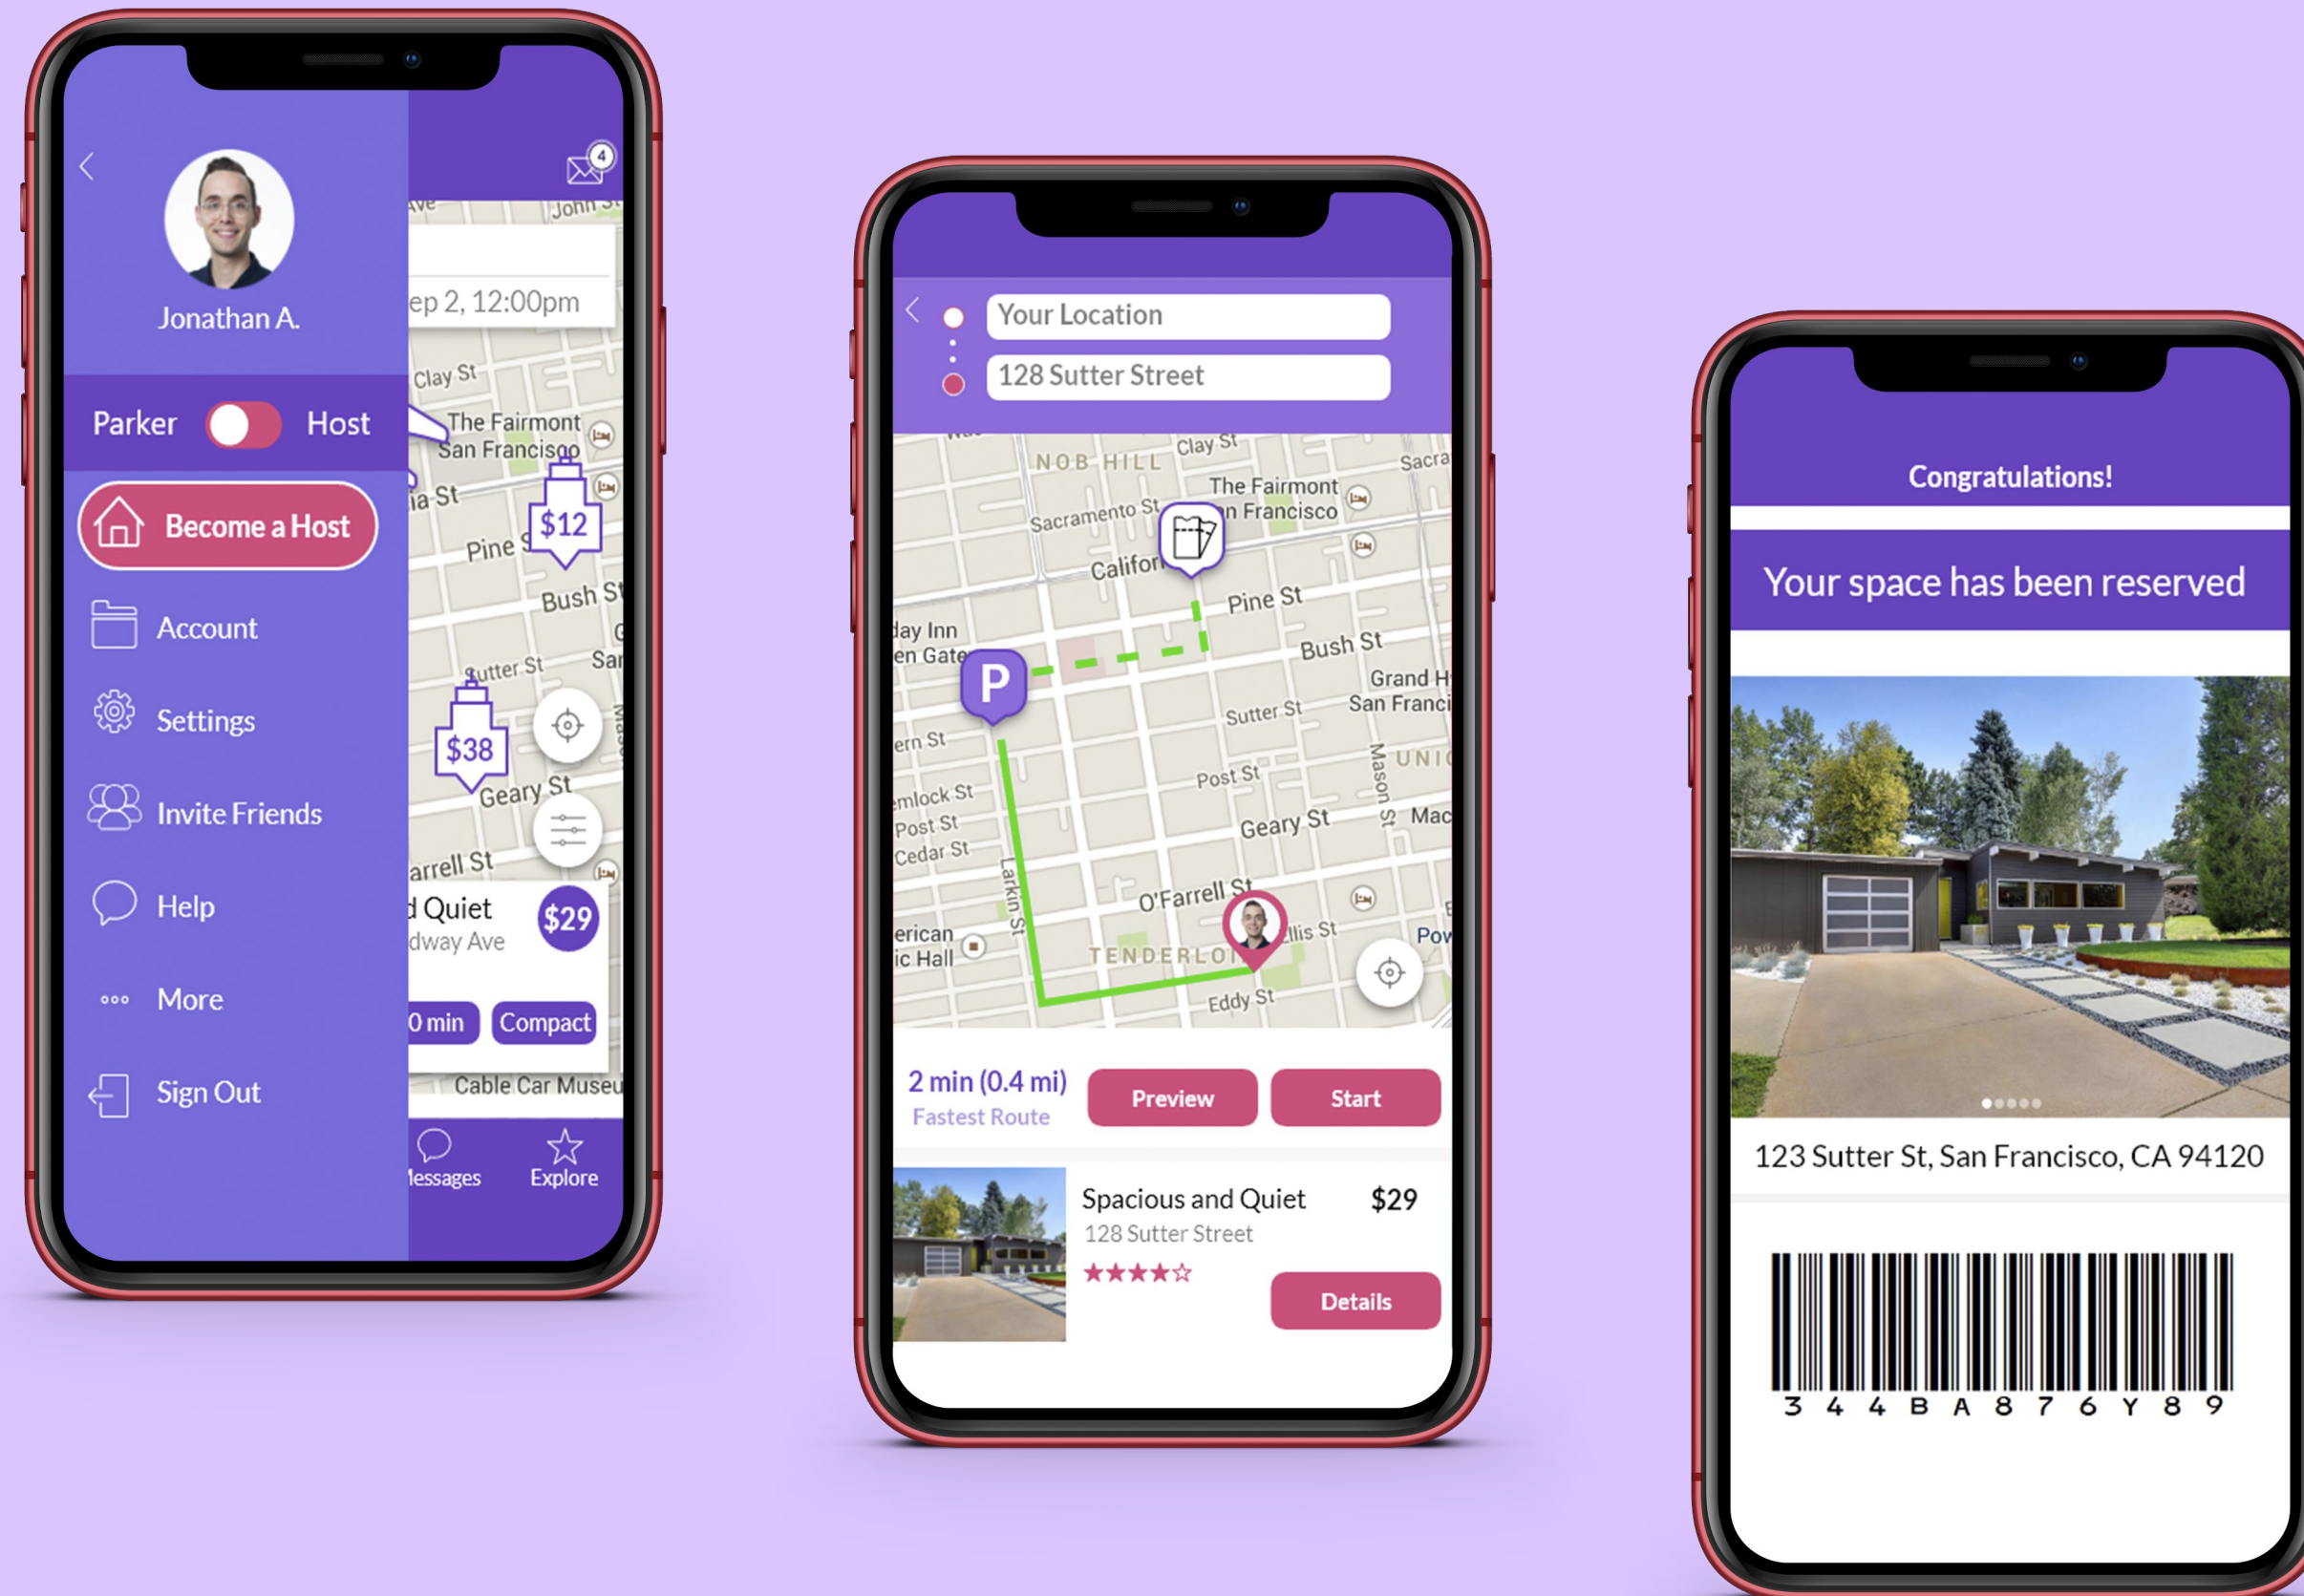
Jonathan A.

Parker Host

Become a Host

Account

Settings

Invite Friends

Help

More

Sign Out

4

Ave John St

ep 2, 12:00pm

Clay St

The Fairmont San Francisco

ia St

Pine St

$12

Bush St

Sutter St

$38

Geary St

arrell St

d Quiet

dway Ave

$29

0 min

Compact

Cable Car Museu

lessages

Explore

Your Location

128 Sutter Street

NOB HILL

Clay St

The Fairmont San Francisco

Sacramento St

Califor

Pine St

Bush St

day Inn en Gate

P

Sutter St

Grand H San Franci

ern St

Post St

Mason St

UNI

emlock St

Post St

Cedar St

Geary St

Larkin St

O'Farrell St

erican ic Hall

TENDERLOI

llis St

Eddy St

Pow

2 min (0.4 mi)

Fastest Route

Preview

Start

Spacious and Quiet

$29

128 Sutter Street

★★★★☆

Details

Congratulations!

Your space has been reserved

123 Sutter St, San Francisco, CA 94120

3 4 4 B A 8 7 6 Y 8 9